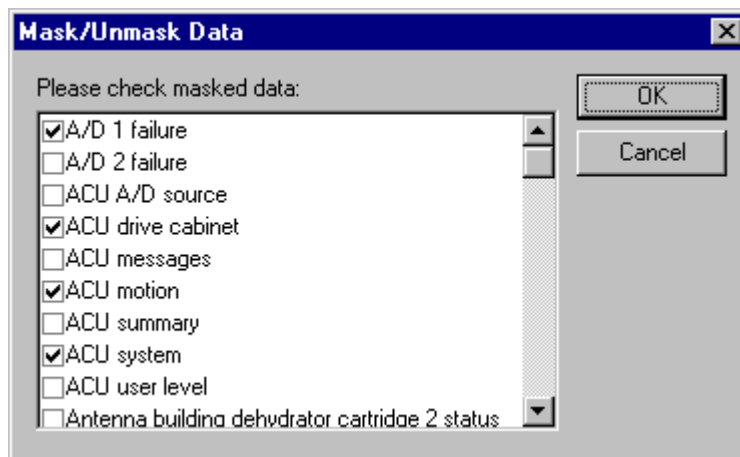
Mask/Unmask Data

Please check masked data:

OK

Cancel

A/D 1 failure
A/D 2 failure
ACU A/D source
ACU drive cabinet
ACU messages
ACU motion
ACU summary
ACU system
ACU user level
Antenna building dehydrator cartridge 2 status